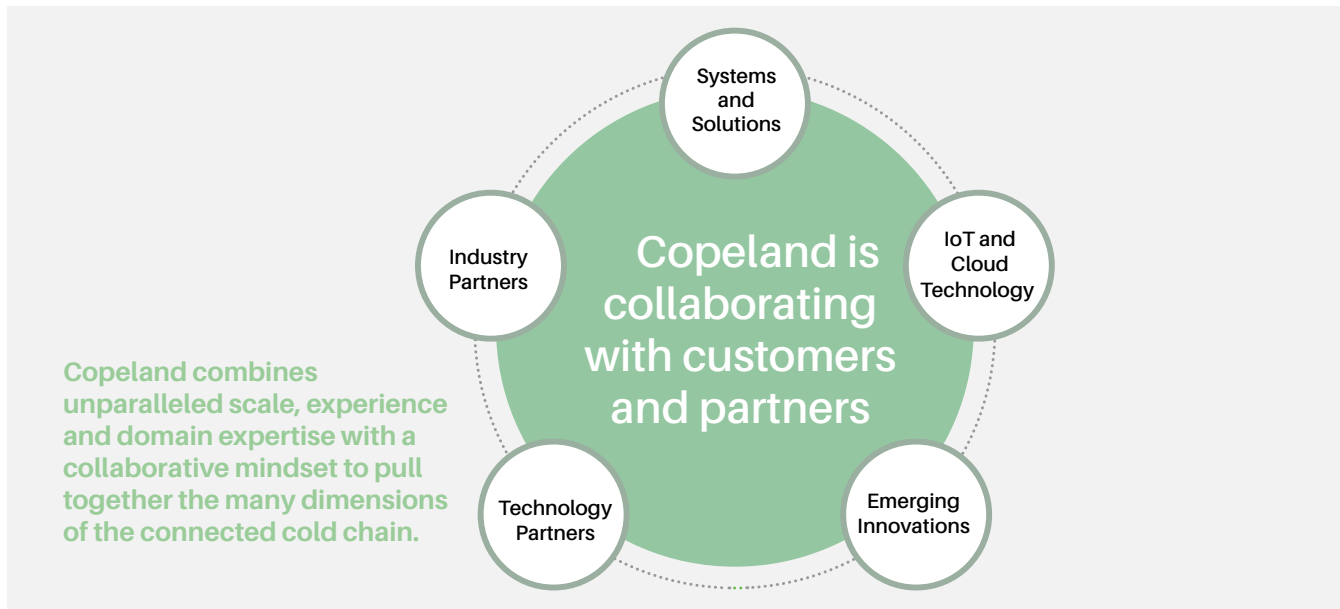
Copeland combines unparalleled scale, experience and domain expertise with a collaborative mindset to pull together the many dimensions of the connected cold chain.

Systems and Solutions

Industry Partners

Copeland is collaborating with customers and partners

IoT and Cloud Technology

Technology Partners

Emerging Innovations